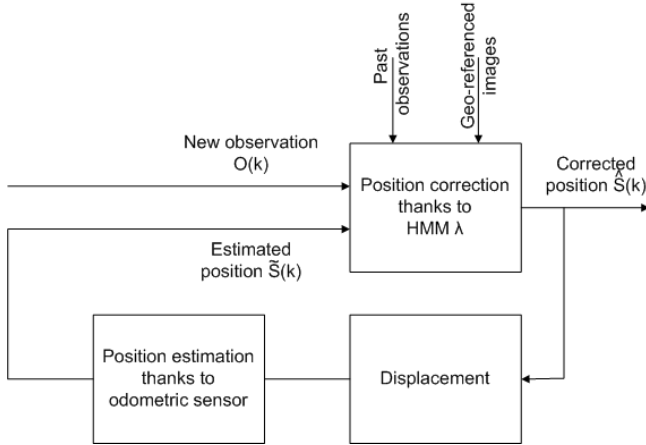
Past observations

Geo-referenced images

New observation O(k)

Position correction thanks to HMM λ

Corrected position $\hat{S}(k)$

Estimated position $\tilde{S}(k)$

Position estimation thanks to odometric sensor

Displacement